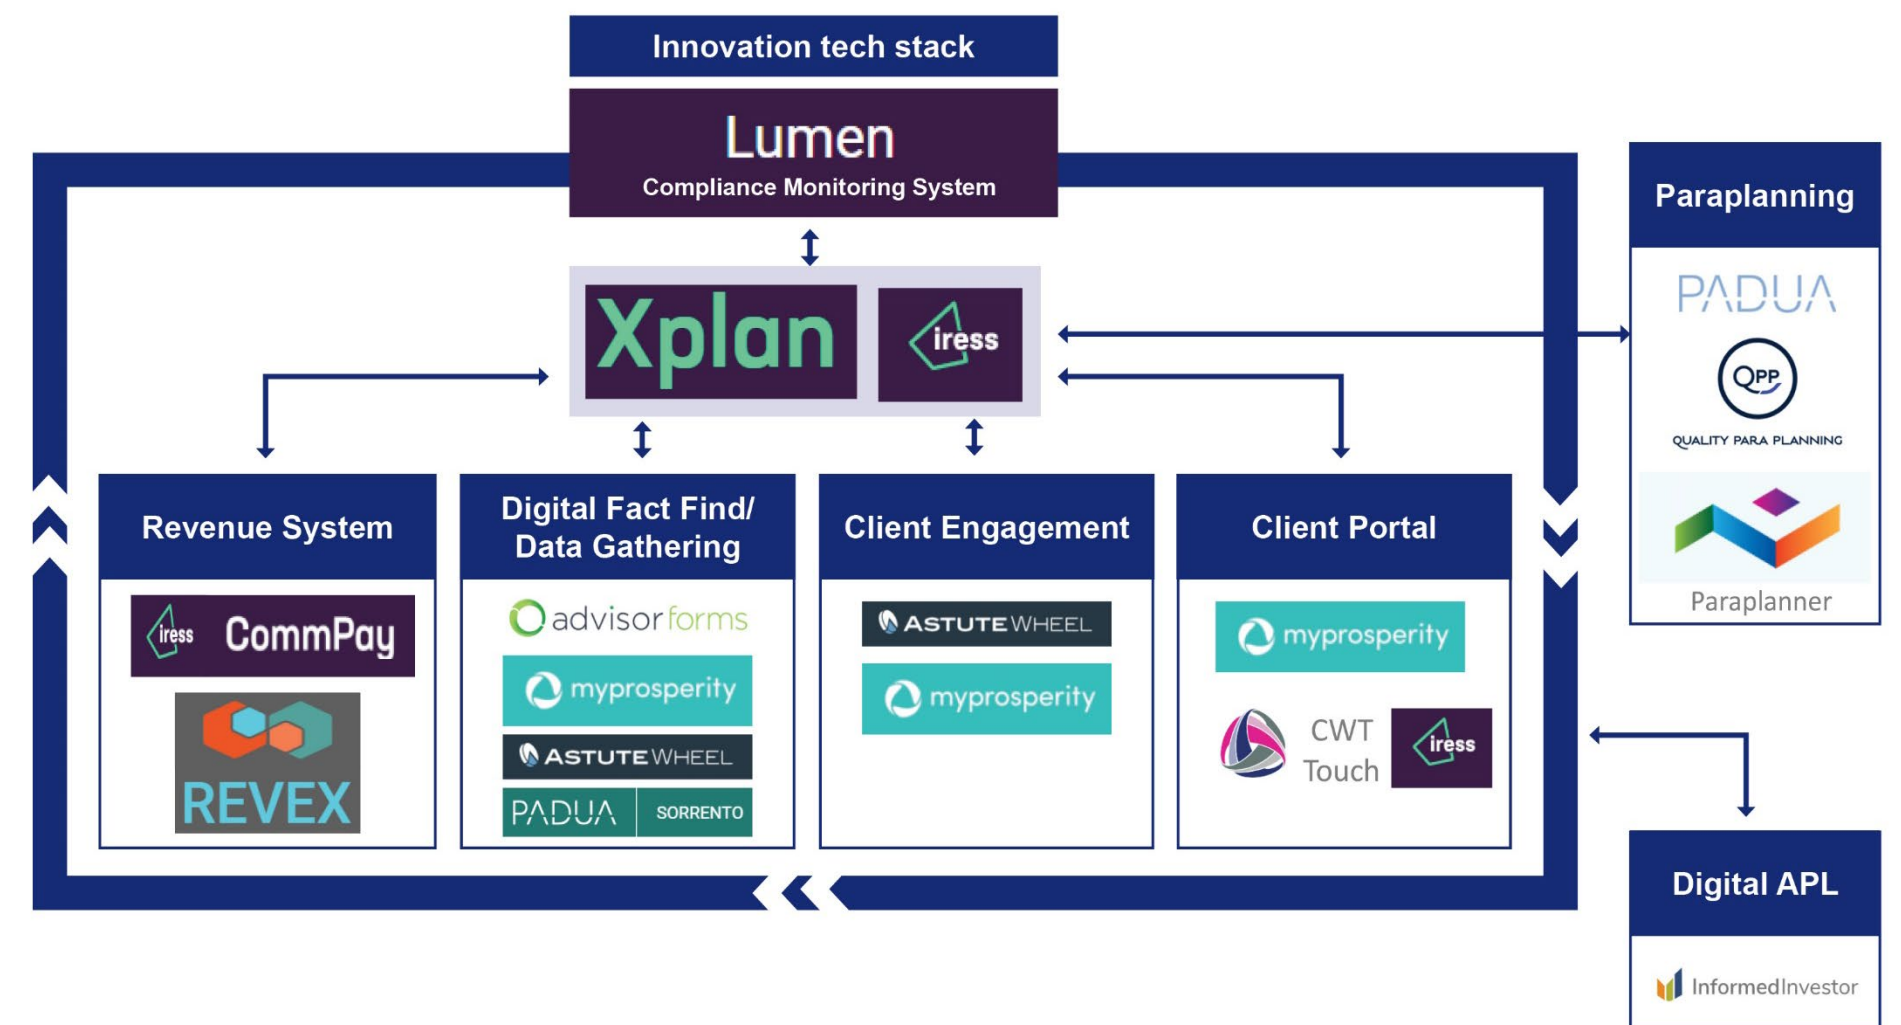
Innovation tech stack

Lumen
Compliance Monitoring System

Xplan
iress

Revenue System
iress CommPay
REVEX

Digital Fact Find/ Data Gathering
advisor forms
myprosperity
ASTUTE WHEEL
PADUA SORRENTO

Client Engagement
ASTUTE WHEEL
myprosperity

Client Portal
myprosperity
CWT Touch
iress

Paraplanning
PADUA
QPP
QUALITY PARA PLANNING
Paraplanner

Digital APL
InformedInvestor